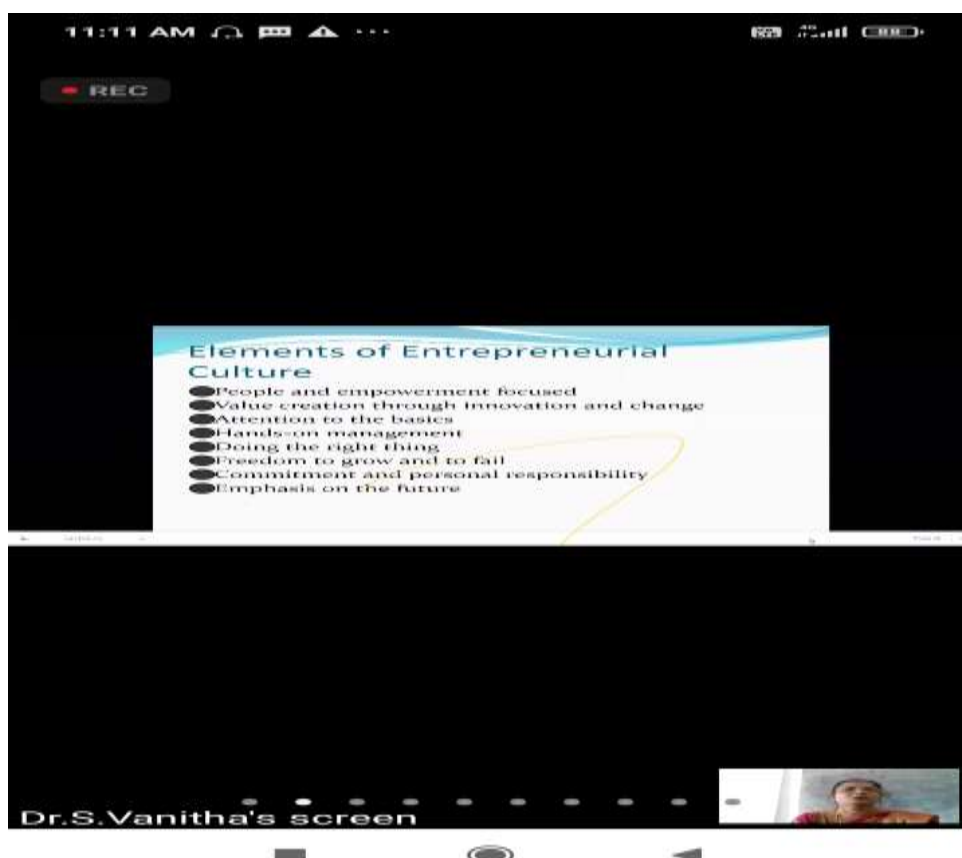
11:11 AM

REC

Elements of Entrepreneurial Culture

People and empowerment focused
Value creation through innovation and change
Attention to the basics
Hands-on management
Doing the right thing
Freedom to grow and to fail
Commitment and personal responsibility
Emphasis on the future

Dr.S.Vanitha's screen